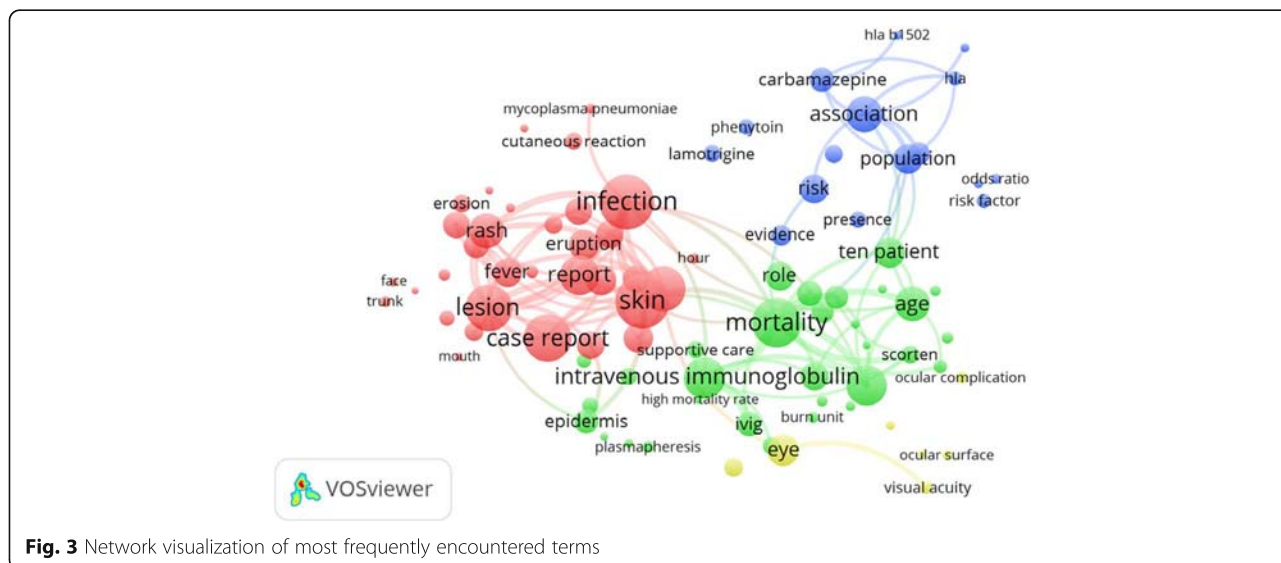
hla b1502
carbamazepine
hla
association
mycoplasma pneumoniae
phenytoin
cutaneous reaction
lamotrigine
population
odds ratio
risk
risk factor
infection
erosion
presence
rash
evidence
eruption
ten patient
hour
fever
report
role
face
trunk
skin
age
lesion
mortality
case report
supportive care
scorten
mouth
intravenous immunoglobulin
ocular complication
high mortality rate
epidermis
burn unit
ivig
plasmapheresis
eye
ocular surface
VOSviewer
visual acuity

**Fig. 3** Network visualization of most frequently encountered terms